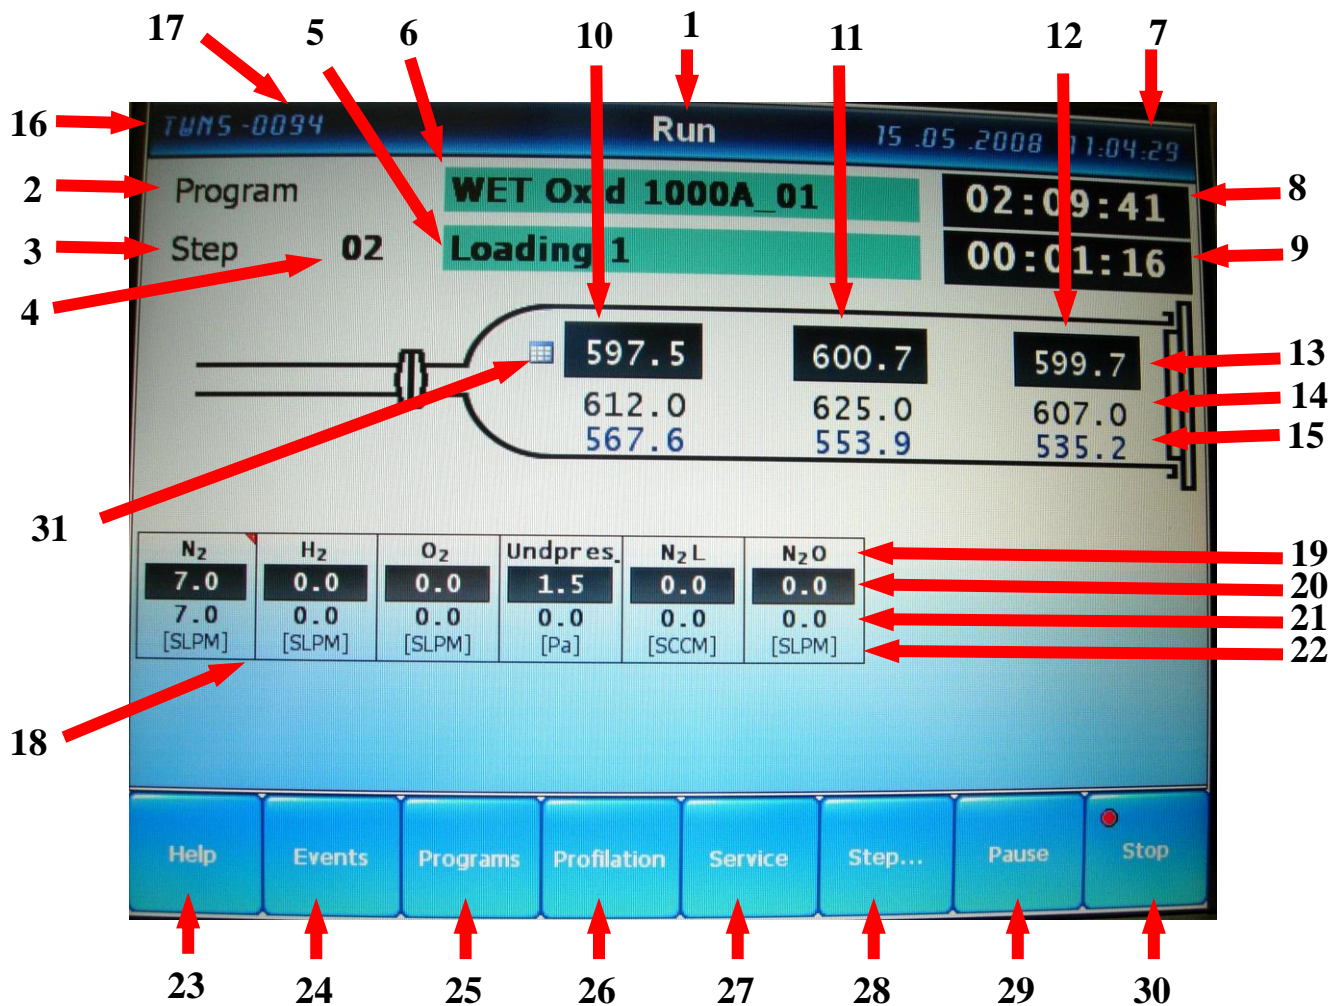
17 5 6 10 1 11 12 7

16 TWNS-0094 Run 15.05.2008 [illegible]1:04:29

2 Program WET Ox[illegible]d 1000A_01 02:0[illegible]9:41 8

3 Step 02 Loading 1 00:0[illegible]1:16 9

4

597.5 600.7 599.7 13

612.0 625.0 607.0 14

567.6 553.9 535.2 15

31

| $N_2$ | $H_2$ | $O_2$ | Undpres. | $N_2L$ | $N_2O$ |
|---|---|---|---|---|---|
| 7.0 | 0.0 | 0.0 | 1.5 | 0.0 | 0.0 |
| 7.0 | 0.0 | 0.0 | 0.0 | 0.0 | 0.0 |
| [SLPM] | [SLPM] | [SLPM] | [Pa] | [SCCM] | [SLPM] |

19 20 21 22

18

Help Events Programs Profilation Service Step... Pause Stop

23 24 25 26 27 28 29 30